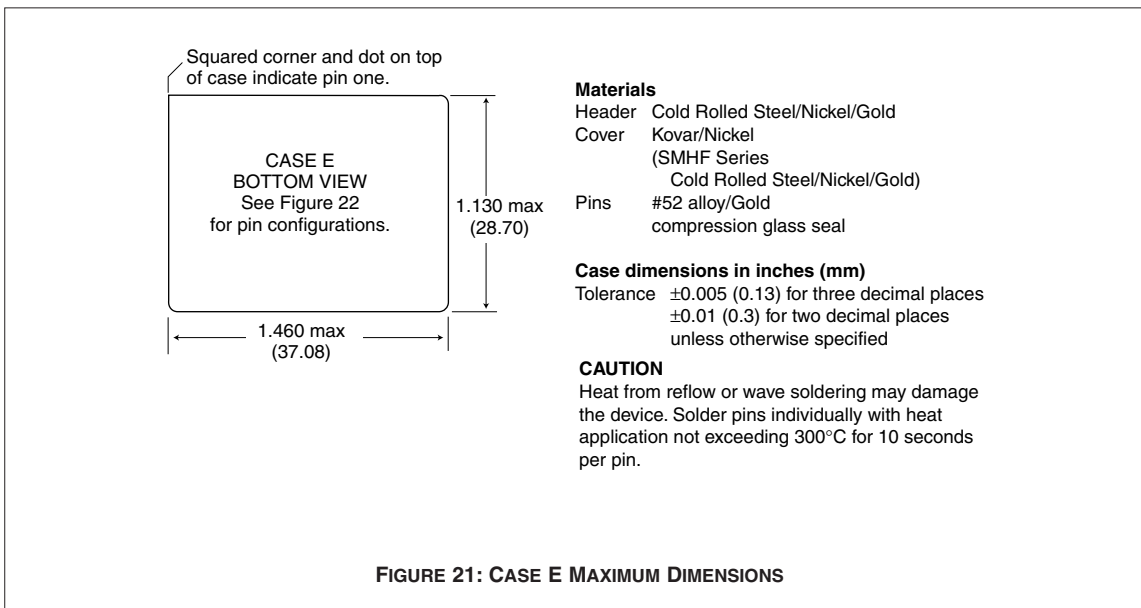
Squared corner and dot on top of case indicate pin one.

CASE E
BOTTOM VIEW
See Figure 22
for pin configurations.

1.130 max
(28.70)

1.460 max
(37.08)

**Materials**

| | |
|---|---|
| Header | Cold Rolled Steel/Nickel/Gold |
| Cover | Kovar/Nickel (SMHF Series Cold Rolled Steel/Nickel/Gold) |
| Pins | #52 alloy/Gold compression glass seal |

**Case dimensions in inches (mm)**

Tolerance $\pm$0.005 (0.13) for three decimal places
$\pm$0.01 (0.3) for two decimal places
unless otherwise specified

**CAUTION**

Heat from reflow or wave soldering may damage the device. Solder pins individually with heat application not exceeding 300°C for 10 seconds per pin.

FIGURE 21: CASE E MAXIMUM DIMENSIONS